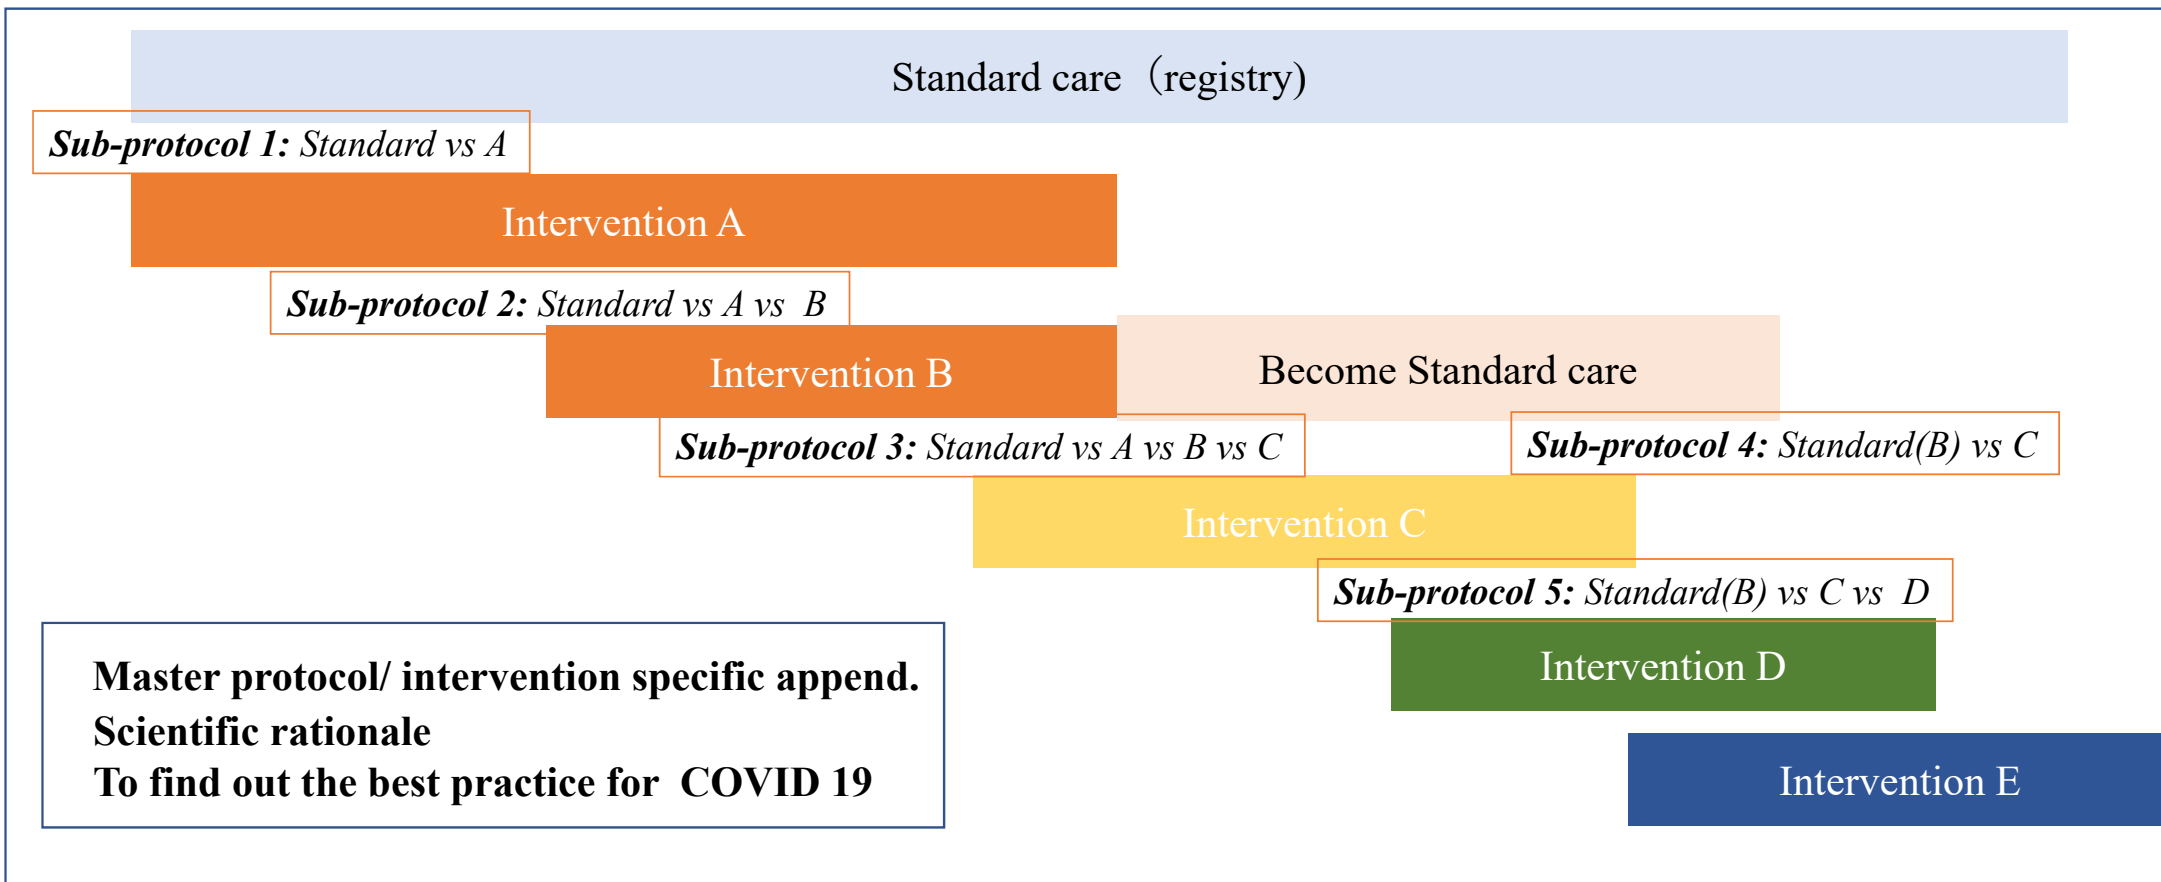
Standard care（registry)

Sub-protocol 1: Standard vs A

Intervention A

Sub-protocol 2: Standard vs A vs B

Intervention B

Become Standard care

Sub-protocol 3: Standard vs A vs B vs C

Sub-protocol 4: Standard(B) vs C

Intervention C

Sub-protocol 5: Standard(B) vs C vs D

Intervention D

Master protocol/ intervention specific append.
Scientific rationale
To find out the best practice for COVID 19

Intervention E